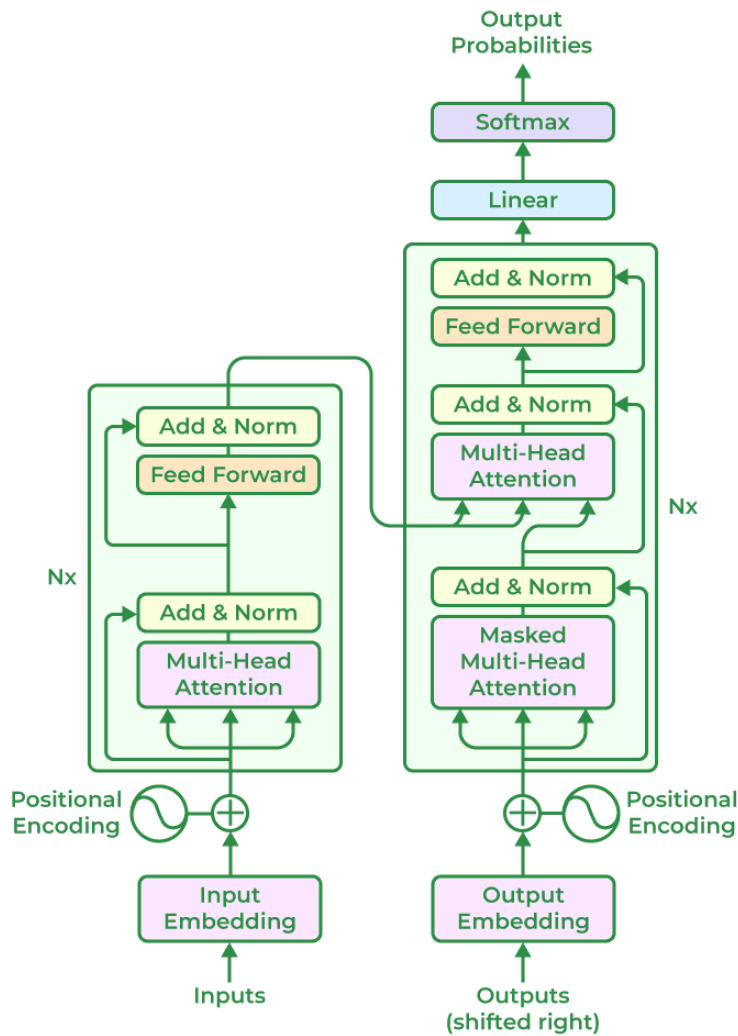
Output Probabilities

Softmax

Linear

Add & Norm

Feed Forward

Add & Norm

Multi-Head Attention

Nx

Add & Norm

Masked Multi-Head Attention

Add & Norm

Feed Forward

Nx

Add & Norm

Multi-Head Attention

Positional Encoding

Positional Encoding

Input Embedding

Output Embedding

Inputs

Outputs (shifted right)